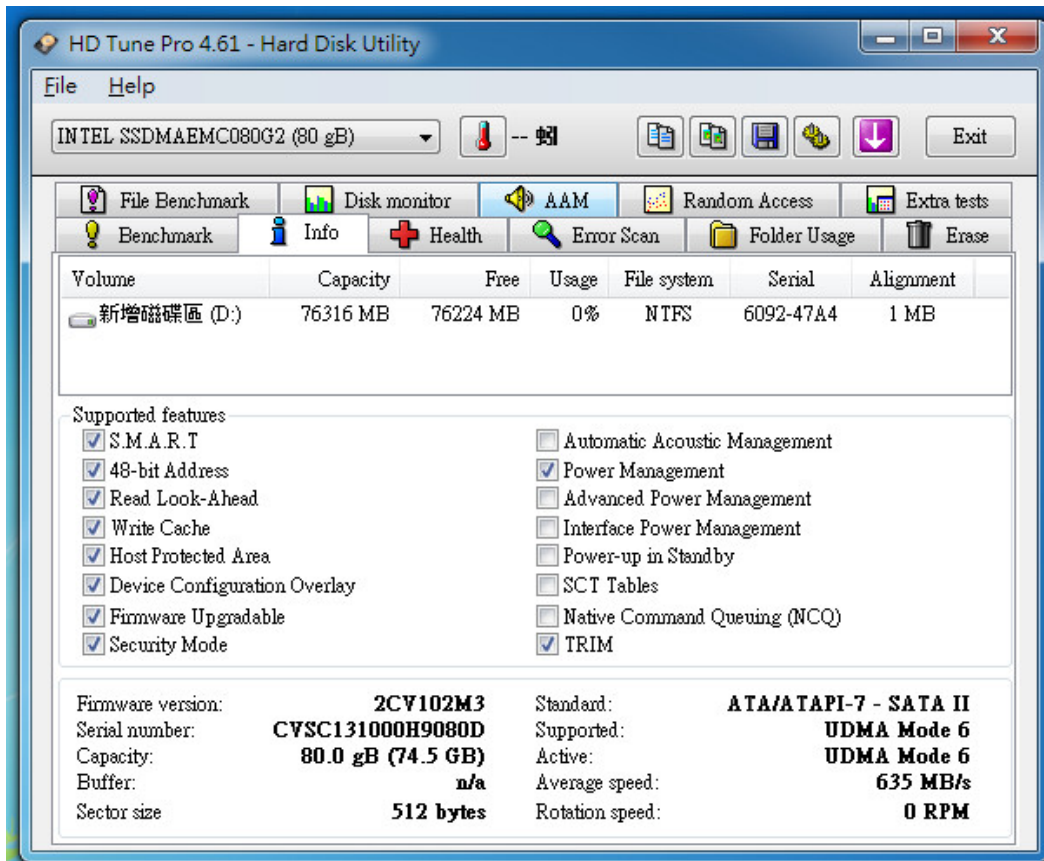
HD Tune Pro 4.61 - Hard Disk Utility

File Help

INTEL SSDMAEMC080G2 (80 gB)

-- 蚓

Exit

File Benchmark | Disk monitor | AAM | Random Access | Extra tests
Benchmark | Info | Health | Error Scan | Folder Usage | Erase

| Volume | Capacity | Free | Usage | File system | Serial | Alignment |
|---|---|---|---|---|---|---|
| 新增磁碟區 (D:) | 76316 MB | 76224 MB | 0% | NTFS | 6092-47A4 | 1 MB |

Supported features
S.M.A.R.T
48-bit Address
Read Look-Ahead
Write Cache
Host Protected Area
Device Configuration Overlay
Firmware Upgradable
Security Mode

Automatic Acoustic Management
Power Management
Advanced Power Management
Interface Power Management
Power-up in Standby
SCT Tables
Native Command Queuing (NCQ)
TRIM

Firmware version: 2CV102M3
Serial number: CVSC131000H9080D
Capacity: 80.0 gB (74.5 GB)
Buffer: n/a
Sector size 512 bytes

Standard: ATA/ATAPI-7 - SATA II
Supported: UDMA Mode 6
Active: UDMA Mode 6
Average speed: 635 MB/s
Rotation speed: 0 RPM